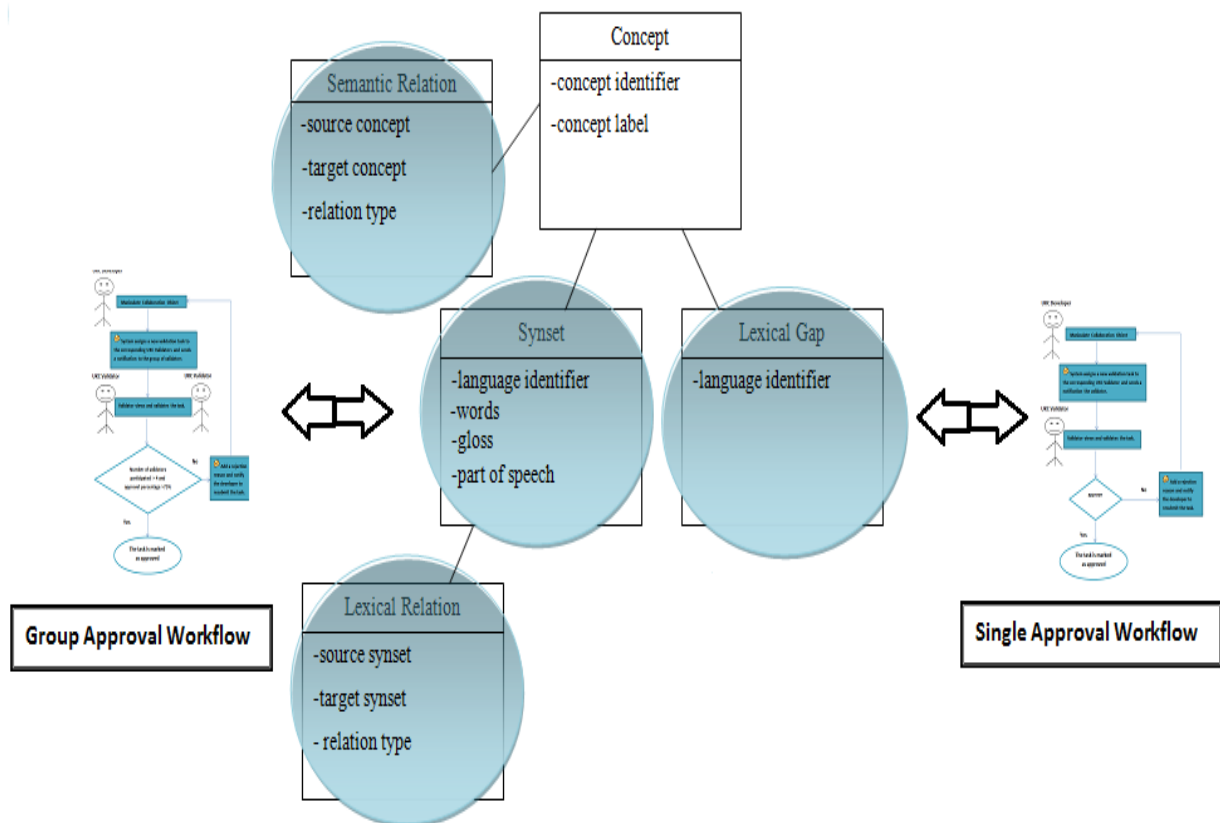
Concept
-concept identifier
-concept label

Semantic Relation
-source concept
-target concept
-relation type

UKC Developer
Moderator Collaboration Object
System assigns a new validation task to the corresponding UKC Validators and sends a notification to the group of validators.
UKC Validator
UKC Validator
Validator views and validates the task.
Number of validators participated > 4 and approval percentage >75%
No
Add a rejection reason and notify the developer to resubmit the task.
Yes
The task is marked as approved

Synset
-language identifier
-words
-gloss
-part of speech

Lexical Gap
-language identifier

UKC Developer
Moderator Collaboration Object
System assigns a new validation task to the corresponding UKC Validator and sends a notification the validator.
UKC Validator
Validator views and validates the task.
Approve
No
Add a rejection reason and notify the developer to resubmit the task.
Yes
The task is marked as approved

Lexical Relation
-source synset
-target synset
- relation type

Group Approval Workflow

Single Approval Workflow